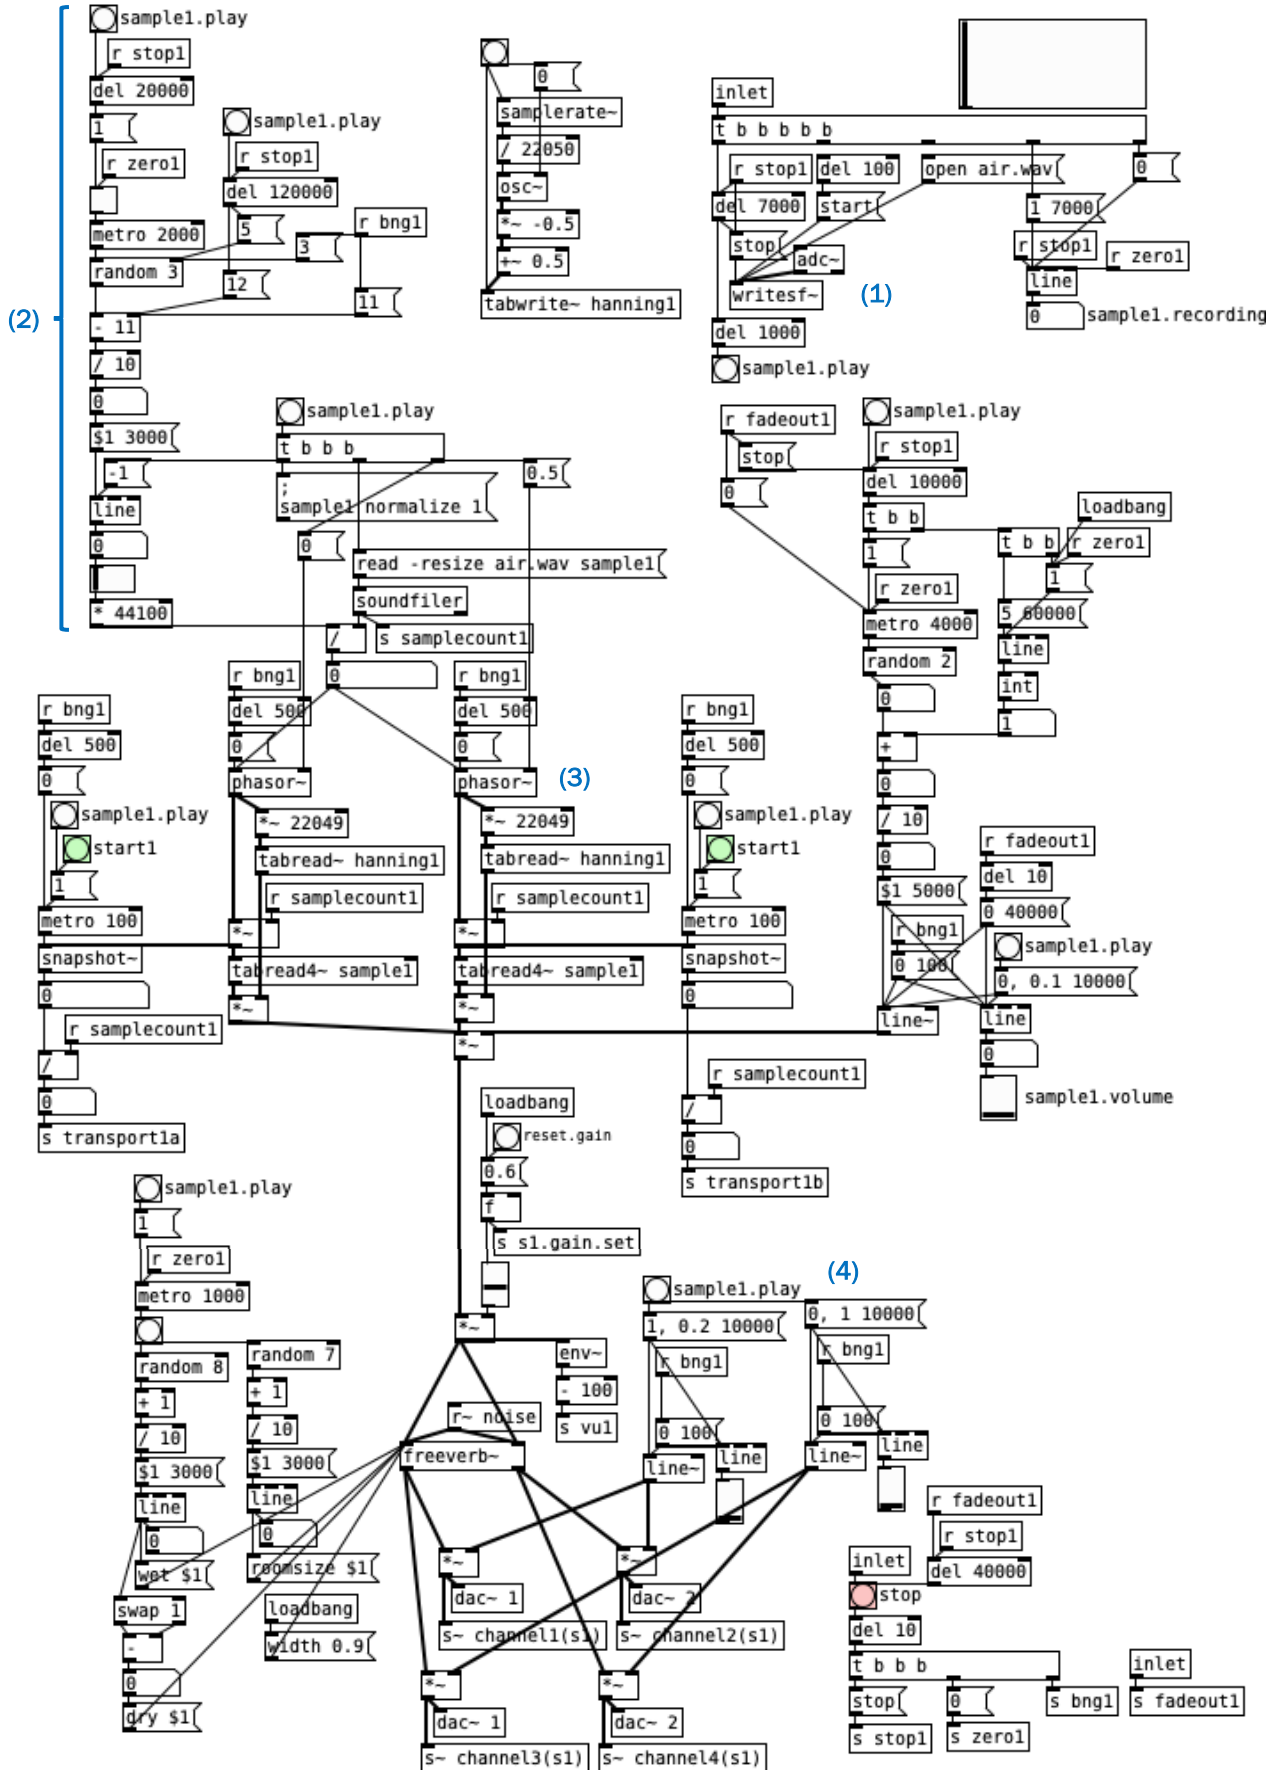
sample1.play
r stop1
del 20000
1
r zero1
metro 2000
random 3
sample1.play
r stop1
del 120000
5
3
r bng1
12
11
- 11
/ 10
0
$1 3000
-1
line
0
* 44100
(2)

0
samplerate~
/ 22050
osc~
*~ -0.5
+~ 0.5
tabwrite~ hanning1

inlet
t b b b b b
r stop1
del 100
open air.wav
0
del 7000
start
1 7000
stop
adc~
r stop1
r zero1
writesf~
(1)
line
0
sample1.recording
del 1000
sample1.play

sample1.play
t b b b
;
sample1 normalize 1
0.5
0
read -resize air.wav sample1
soundfiler
/
s samplecount1
0

r fadeout1
sample1.play
r stop1
stop
del 10000
0
t b b
loadbang
t b b
r zero1
1
1
r zero1
5 60000
metro 4000
random 2
line
int
0
1
+
0

r bng1
del 500
0
r bng1
del 500
0
phasor~
*~ 22049
tabread~ hanning1
r samplecount1
*~
tabread4~ sample1
*~
r bng1
del 500
0
phasor~
(3)
*~ 22049
tabread~ hanning1
r samplecount1
*~
tabread4~ sample1
*~
*~

r bng1
del 500
0
sample1.play
start1
1
metro 100
snapshot~
0
r samplecount1
/
0
s transport1a

r bng1
del 500
0
sample1.play
start1
1
metro 100
snapshot~
0
r samplecount1
/
0
s transport1b

0
/ 10
0
$1 5000
r fadeout1
del 10
r bng1
0 40000
sample1.play
0 100
0, 0.1 10000
line~
line
0
sample1.volume

loadbang
reset.gain
0.6
f
s s1.gain.set

sample1.play
1
r zero1
metro 1000
random 8
random 7
+ 1
+ 1
/ 10
/ 10
$1 3000
$1 3000
line
line
0
0
wet $1
roomsize $1
swap 1
loadbang
-
width 0.9
0
dry $1

*~
env~
- 100
s vu1
r~ noise
freeverb~
sample1.play
(4)
1, 0.2 10000
0, 1 10000
r bng1
r bng1
0 100
0 100
line~
line
line~
line
*~
*~
dac~ 1
dac~ 2
s~ channel1(s1)
s~ channel2(s1)
*~
*~
dac~ 1
dac~ 2
s~ channel3(s1)
s~ channel4(s1)

r fadeout1
r stop1
inlet
del 40000
stop
del 10
t b b b
inlet
stop
0
s bng1
s fadeout1
s stop1
s zero1